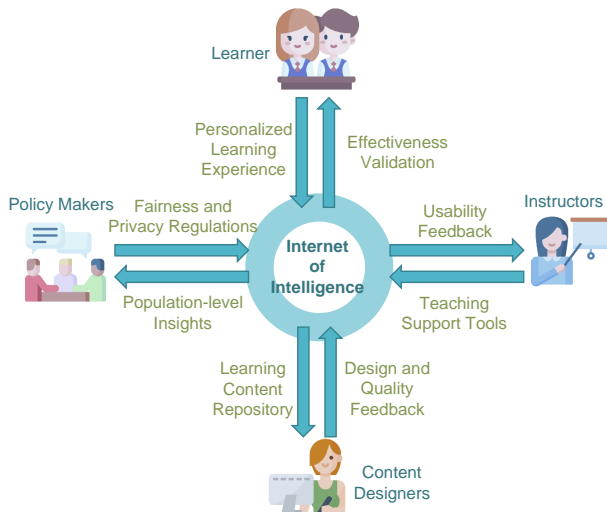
Learner

Personalized Learning Experience

Effectiveness Validation

Policy Makers

Fairness and Privacy Regulations

Internet of Intelligence

Usability Feedback

Instructors

Population-level Insights

Teaching Support Tools

Learning Content Repository

Design and Quality Feedback

Content Designers